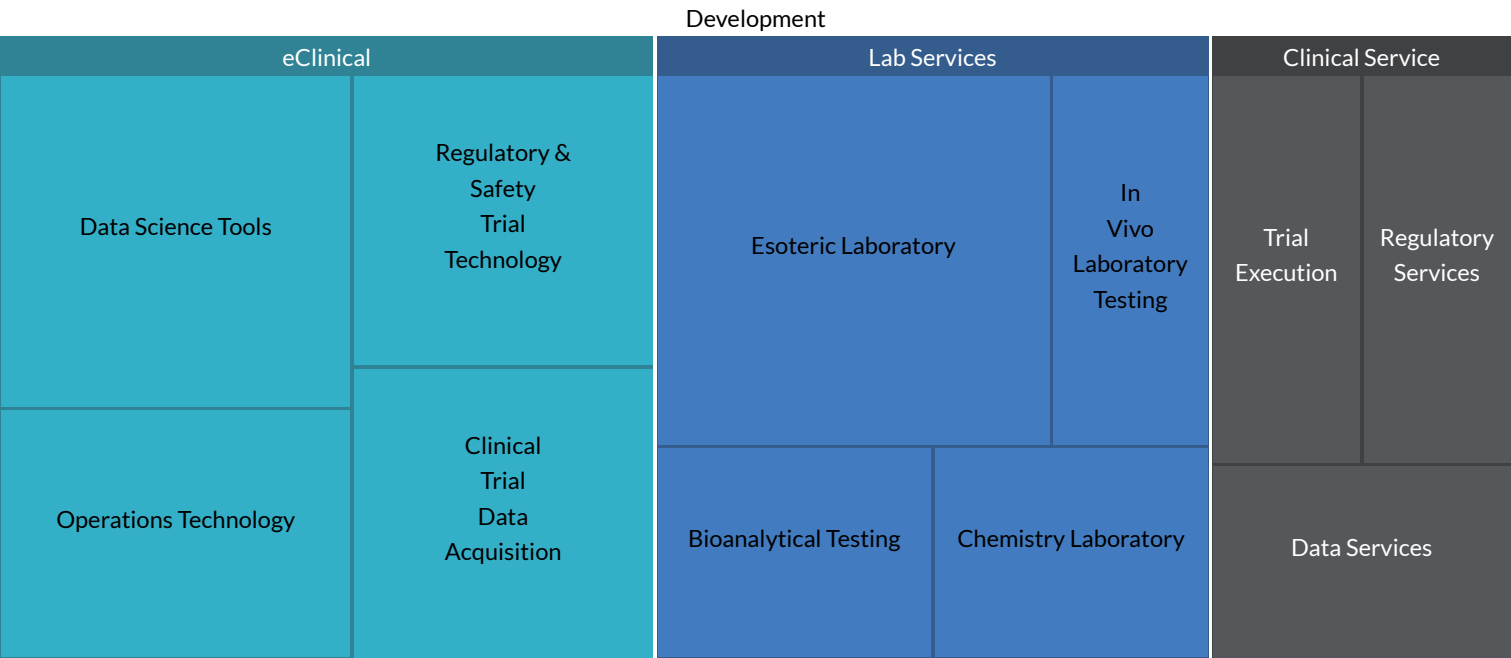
Development

eClinical

Data Science Tools

Regulatory & Safety Trial Technology

Operations Technology

Clinical Trial Data Acquisition

Lab Services

Esoteric Laboratory

In Vivo Laboratory Testing

Bioanalytical Testing

Chemistry Laboratory

Clinical Service

Trial Execution

Regulatory Services

Data Services